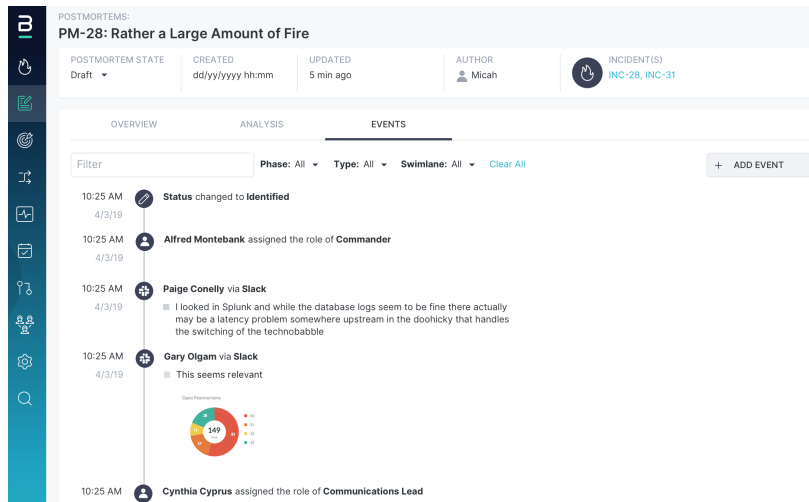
B

POSTMORTEMS:
PM-28: Rather a Large Amount of Fire

POSTMORTEM STATE
Draft

CREATED
dd/yy/yyyy hh:mm

UPDATED
5 min ago

AUTHOR
Micah

INCIDENT(S)
INC-28, INC-31

OVERVIEW

ANALYSIS

EVENTS

Filter

Phase: All

Type: All

Swimlane: All

Clear All

+ ADD EVENT

10:25 AM
4/3/19
Status changed to Identified

10:25 AM
4/3/19
Alfred Montebank assigned the role of Commander

10:25 AM
4/3/19
Paige Conelly via Slack
I looked in Splunk and while the database logs seem to be fine there actually may be a latency problem somewhere upstream in the doohicky that handles the switching of the technobabble

10:25 AM
4/3/19
Gary Olgam via Slack
This seems relevant

Open Postmortems
149

10:25 AM
Cynthia Cyprus assigned the role of Communications Lead